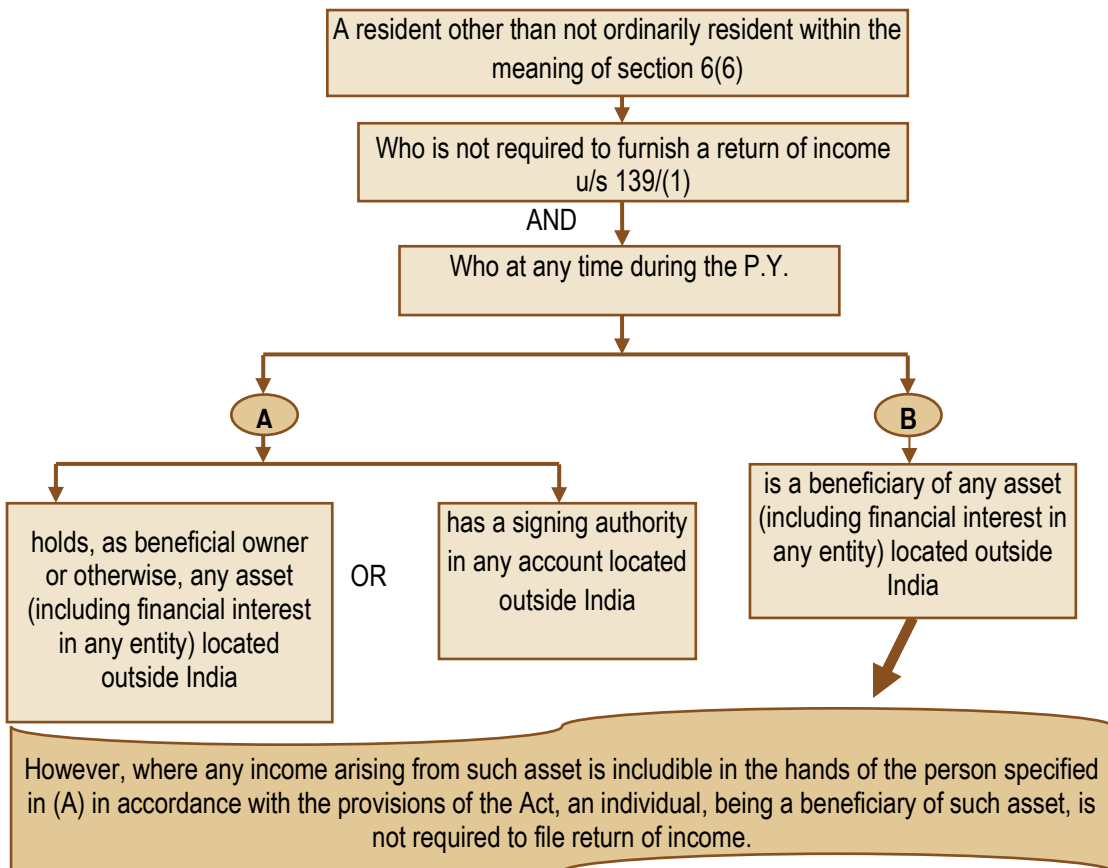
A resident other than not ordinarily resident within the meaning of section 6(6)

Who is not required to furnish a return of income u/s 139/(1)

AND

Who at any time during the P.Y.

A

B

holds, as beneficial owner or otherwise, any asset (including financial interest in any entity) located outside India

OR

has a signing authority in any account located outside India

is a beneficiary of any asset (including financial interest in any entity) located outside India

However, where any income arising from such asset is includible in the hands of the person specified in (A) in accordance with the provisions of the Act, an individual, being a beneficiary of such asset, is not required to file return of income.